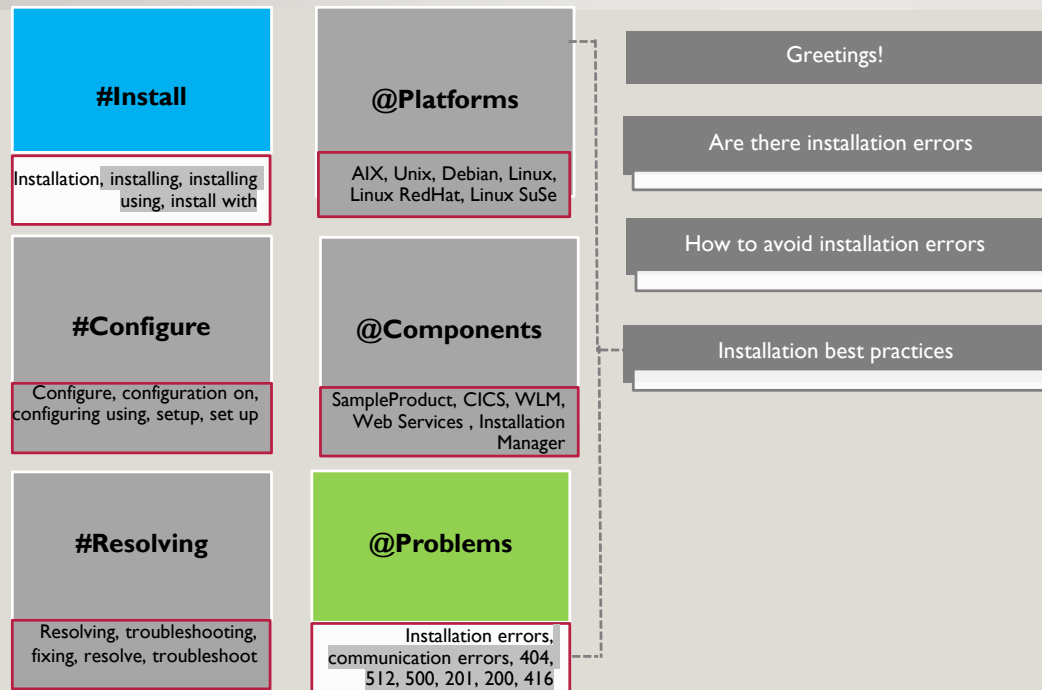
#Install

Installation, installing, installing using, install with

@Platforms

AIX, Unix, Debian, Linux, Linux RedHat, Linux SuSe

#Configure

Configure, configuration on, configuring using, setup, set up

@Components

SampleProduct, CICS, WLM, Web Services , Installation Manager

#Resolving

Resolving, troubleshooting, fixing, resolve, troubleshoot

@Problems

Installation errors, communication errors, 404, 512, 500, 201, 200, 416

Greetings!

Are there installation errors

How to avoid installation errors

Installation best practices